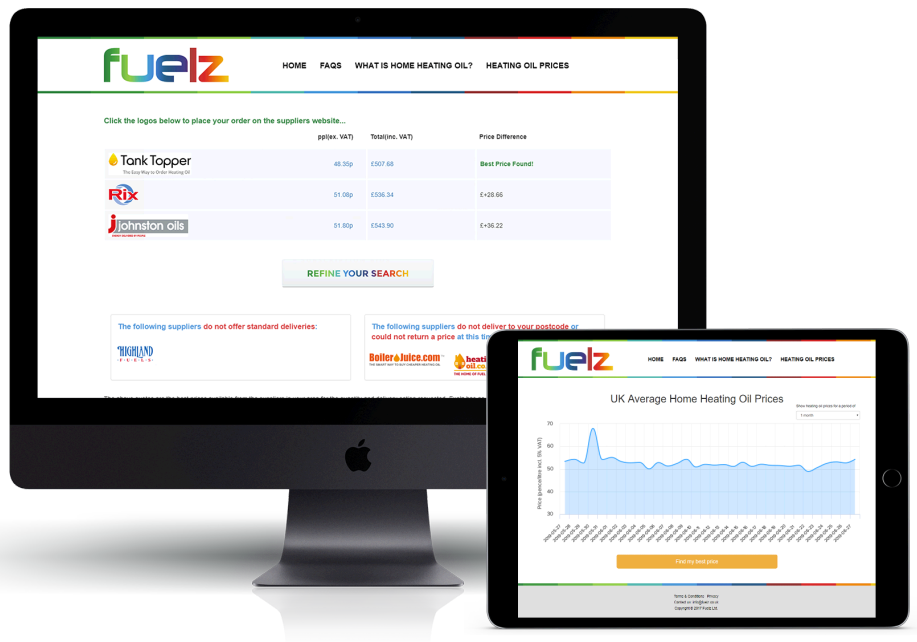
fuelz

HOME FAQS WHAT IS HOME HEATING OIL? HEATING OIL PRICES

Click the logos below to place your order on the suppliers website...

| | ppl(ex. VAT) | Total(inc. VAT) | Price Difference |
|---|---|---|---|
| Tank Topper The Easy Way to Order Heating Oil | 48.35p | £507.68 | Best Price Found! |
| Rix | 51.08p | £536.34 | £+28.66 |
| johnston oils | 51.80p | £543.90 | £+36.22 |

REFINE YOUR SEARCH

The following suppliers do not offer standard deliveries:

HIGHLAND FUELS

The following suppliers do not deliver to your postcode or could not return a price at this time

BoilerJuice.com

heating oil.co.uk THE HOME OF FUEL

fuelz

HOME FAQS WHAT IS HOME HEATING OIL? HEATING OIL PRICES

UK Average Home Heating Oil Prices

Show heating oil prices for a period of:

1 month

70

60

50

40

30

Price (pence/litre incl. 5% VAT)

Find my best price

Terms & Conditions Privacy

Contact us: info@fuelz.co.uk

Copyright 2017 Fuelz Ltd.